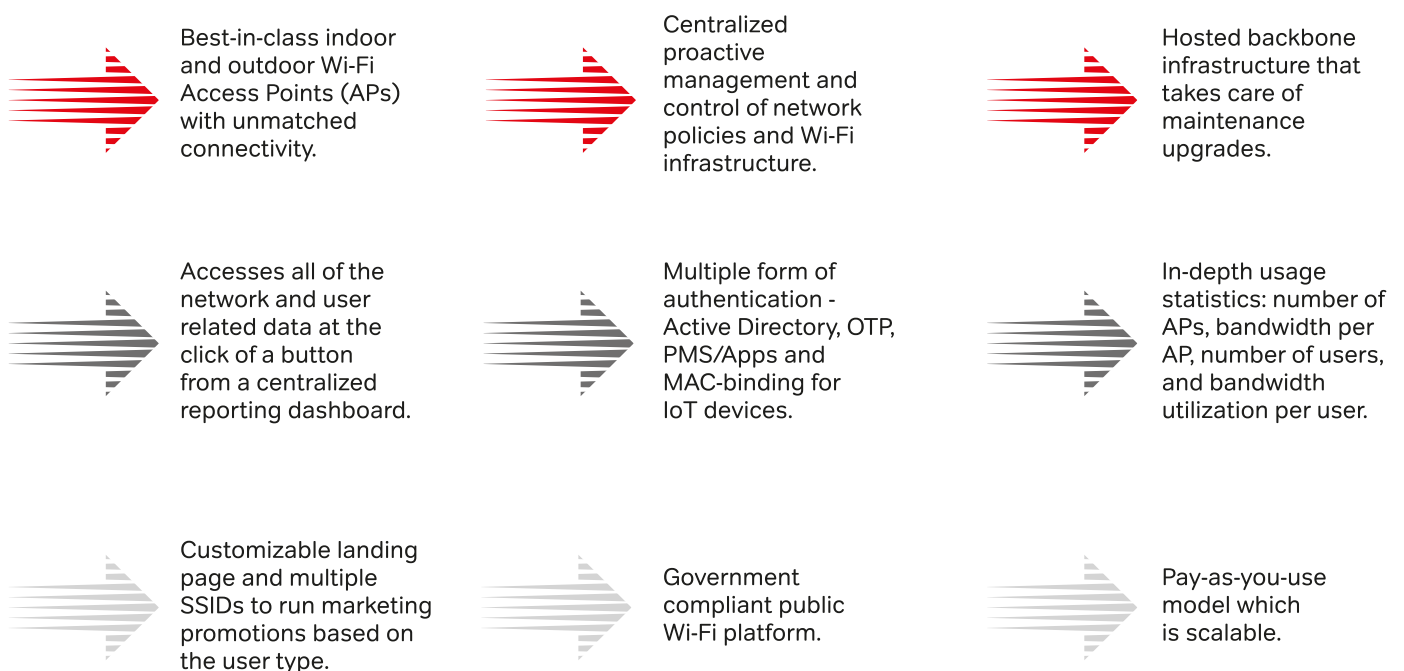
Best-in-class indoor and outdoor Wi-Fi Access Points (APs) with unmatched connectivity.

Centralized proactive management and control of network policies and Wi-Fi infrastructure.

Hosted backbone infrastructure that takes care of maintenance upgrades.

Accesses all of the network and user related data at the click of a button from a centralized reporting dashboard.

Multiple form of authentication - Active Directory, OTP, PMS/Apps and MAC-binding for IoT devices.

In-depth usage statistics: number of APs, bandwidth per AP, number of users, and bandwidth utilization per user.

Customizable landing page and multiple SSIDs to run marketing promotions based on the user type.

Government compliant public Wi-Fi platform.

Pay-as-you-use model which is scalable.